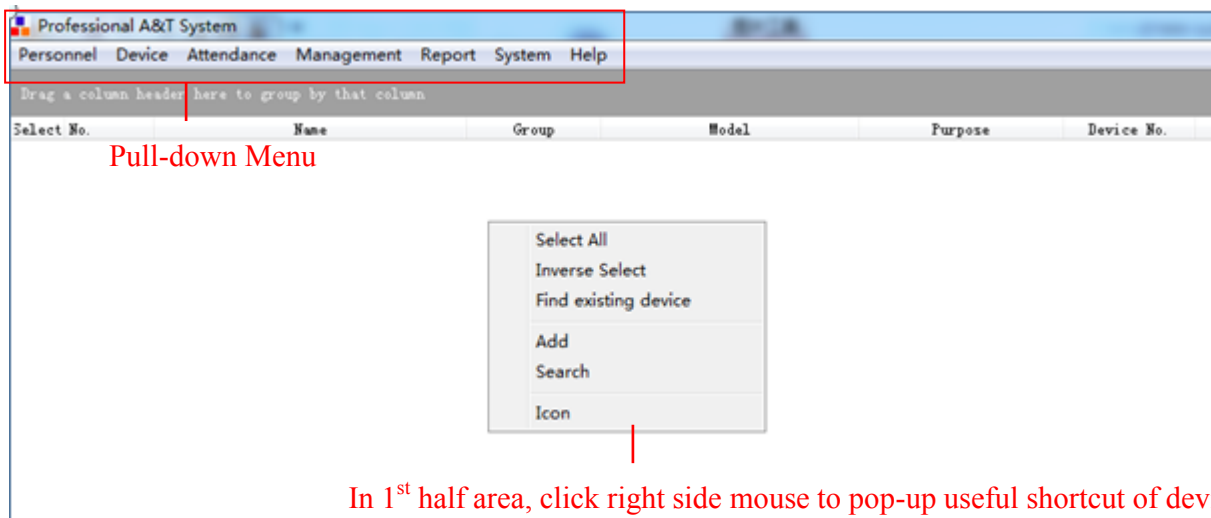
Professional A&T System

Personnel Device Attendance Management Report System Help

Drag a column header here to group by that column

| Select No. | Name | Group | Model | Purpose | Device No. |
|---|---|---|---|---|---|

Pull-down Menu

Select All
Inverse Select
Find existing device

Add
Search

Icon

In 1$^{st}$ half area, click right side mouse to pop-up useful shortcut of dev